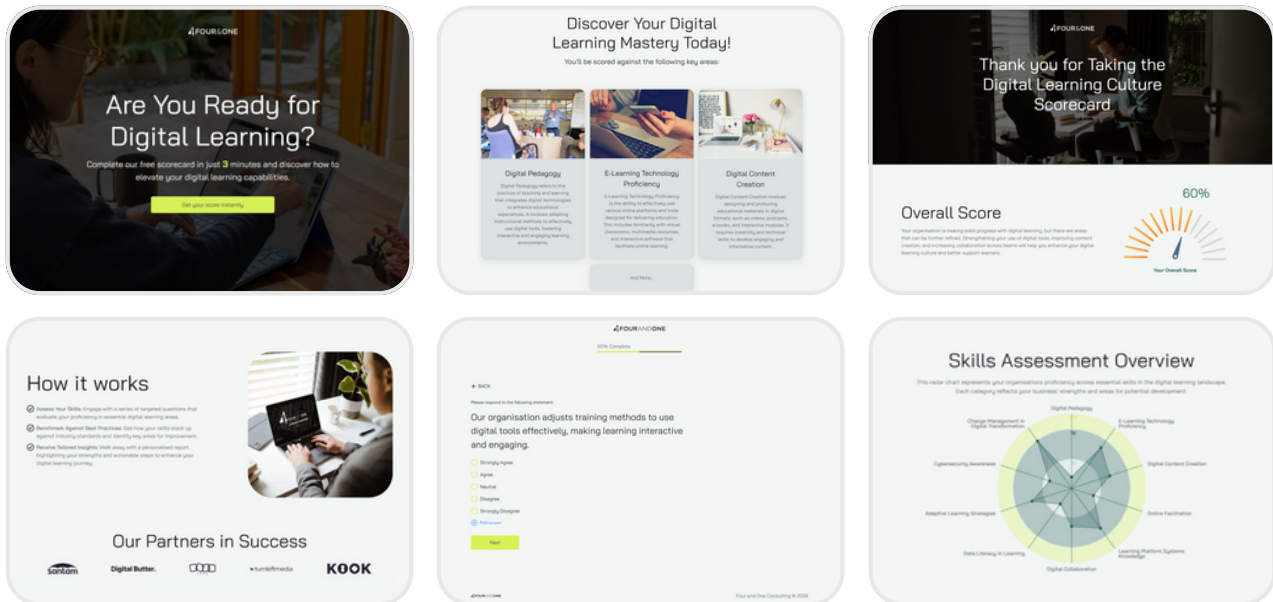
FOUR&ONE

Are You Ready for Digital Learning?

Complete our free scorecard in just 3 minutes and discover how to elevate your digital learning capabilities.

Get your score instantly

Discover Your Digital Learning Mastery Today!

You'll be scored against the following key areas:

Digital Pedagogy

Digital Pedagogy refers to the practice of teaching and learning that integrates digital technologies to enhance educational experiences. It involves adapting instructional methods to effectively use digital tools, fostering interactive and engaging learning environments.

E-Learning Technology Proficiency

E-Learning Technology Proficiency is the ability to effectively use various online platforms and tools designed for delivering education. This includes familiarity with virtual classrooms, multimedia resources, and interactive software that facilitate online learning.

Digital Content Creation

Digital Content Creation involves designing and producing educational materials in digital formats, such as videos, podcasts, e-books, and interactive modules. It requires creativity and technical skills to develop engaging and informative content.

And More...

FOUR&ONE

Thank you for Taking the Digital Learning Culture Scorecard

Overall Score

Your organisation is making solid progress with digital learning, but there are areas that can be further refined. Strengthening your use of digital tools, improving content creation, and increasing collaboration across teams will help you enhance your digital learning culture and better support learners.

60%

Your Overall Score

How it works

Assess Your Skills: Engage with a series of targeted questions that evaluate your proficiency in essential digital learning areas.

Benchmark Against Best Practices: See how your skills stack up against industry standards and identify key areas for improvement.

Receive Tailored Insights: Walk away with a personalised report highlighting your strengths and actionable steps to enhance your digital learning journey.

Our Partners in Success

santam Digital Butter. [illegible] turnleftmedia KOOK

FOURANDONE

50% Complete

← BACK

Please respond to the following statement

Our organisation adjusts training methods to use digital tools effectively, making learning interactive and engaging.

Strongly Agree

Agree

Neutral

Disagree

Strongly Disagree

Add answer

Next

FOURANDONE

Four and One Consulting © 2024

Skills Assessment Overview

This radar chart represents your organisations proficiency across essential skills in the digital learning landscape. Each category reflects your business' strengths and areas for potential development.

Digital Pedagogy

E-Learning Technology Proficiency

Digital Content Creation

Online Facilitation

Learning Platform Systems Knowledge

Digital Collaboration

Data Literacy in Learning

Adaptive Learning Strategies

Cybersecurity Awareness

Change Management in Digital Transformation